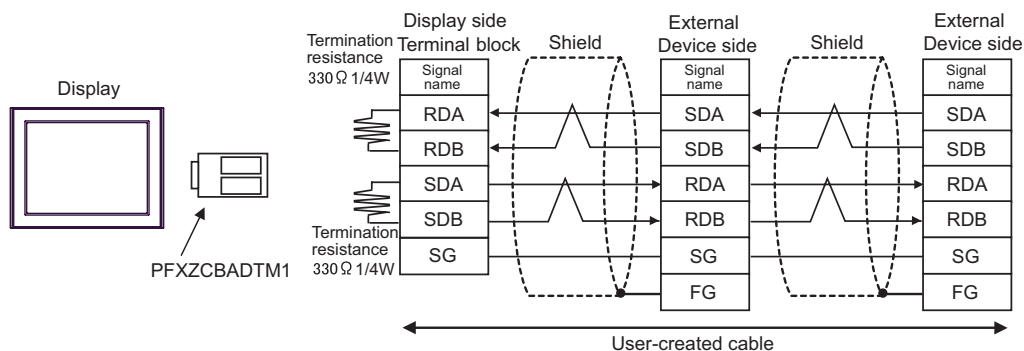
Display

PFXZCBADTM1

Termination resistance 330Ω 1/4W

Display side Terminal block

| Signal name |
|---|
| RDA |
| RDB |
| SDA |
| SDB |
| SG |

Termination resistance 330Ω 1/4W

Shield

External Device side

| Signal name |
|---|
| SDA |
| SDB |
| RDA |
| RDB |
| SG |
| FG |

Shield

External Device side

| Signal name |
|---|
| SDA |
| SDB |
| RDA |
| RDB |
| SG |
| FG |

User-created cable